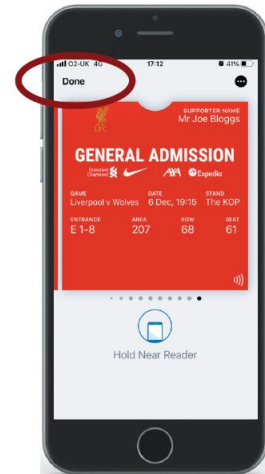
O2-UK 4G 17:12 41%

Done

LFC

SUPPORTER NAME
Mr Joe Bloggs

GENERAL ADMISSION

Standard Chartered AXA Expedia

GAME
Liverpool v Wolves

DATE
6 Dec, 19:15

STAND
The KOP

ENTRANCE
E 1-8

AREA
207

ROW
68

SEAT
61

Hold Near Reader